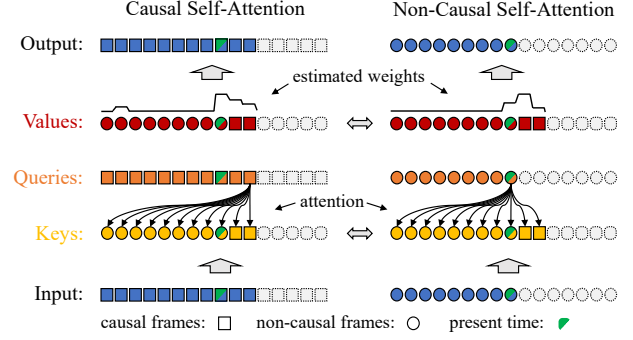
Causal Self-Attention

Non-Causal Self-Attention

Output:

estimated weights

Values:

$\Leftrightarrow$

Queries:

attention

Keys:

$\Leftrightarrow$

Input:

causal frames: □ non-causal frames: ○ present time: